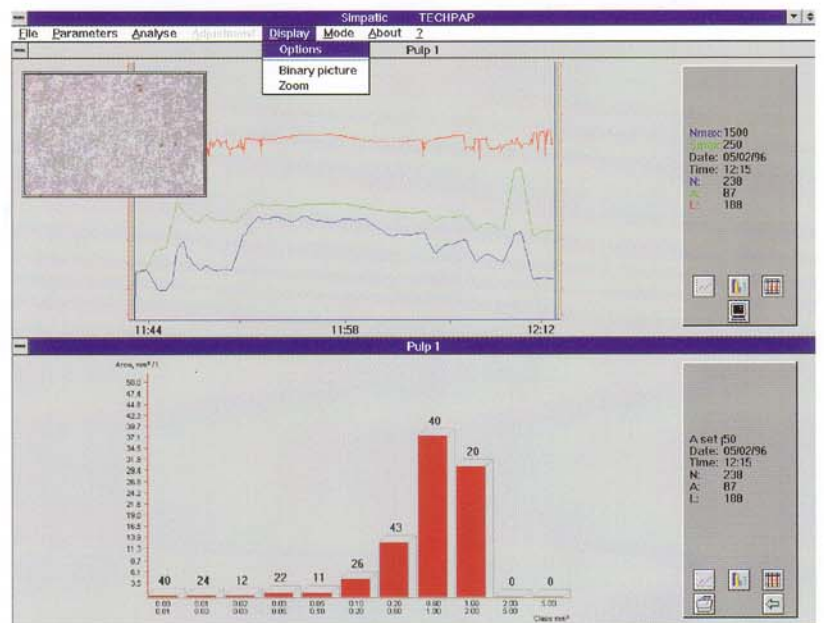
Simpatic TECHPAP

File Parameters Analyse Adjustment Display Mode About ?

Options
Binary picture
Zoom

Pulp 1

Nmax: 1500
Smax: 250
Date: 05/02/96
Time: 12:15
N: 238
A: 87
L: 188

11:44 11:58 12:12

Pulp 1

Area, mm²/l

50.0
47.4
44.8
42.3
39.7
37.1
34.5
31.9
29.4
26.8
24.2
21.6
19.0
16.5
13.9
11.3
8.7
6.1
3.5

40 24 12 22 11 26 43 40 20 0 0

0.00 0.01
0.01 0.02
0.02 0.03
0.03 0.05
0.05 0.10
0.10 0.20
0.20 0.60
0.60 1.00
1.00 2.00
2.00 5.00
5.00

Class mm²

A set [50
Date: 05/02/96
Time: 12:15
N: 238
A: 87
L: 188